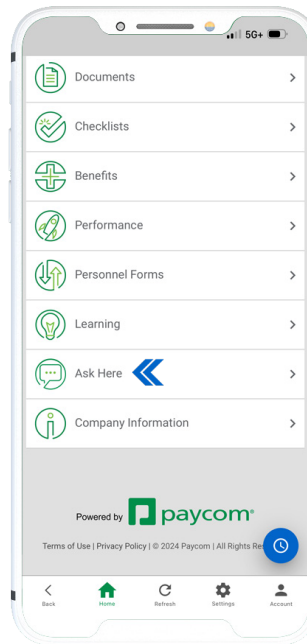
5G+

Documents

Checklists

Benefits

Performance

Personnel Forms

Learning

Ask Here

Company Information

Powered by paycom

Terms of Use | Privacy Policy | © 2024 Paycom | All Rights Res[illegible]

Back
Home
Refresh
Settings
Account